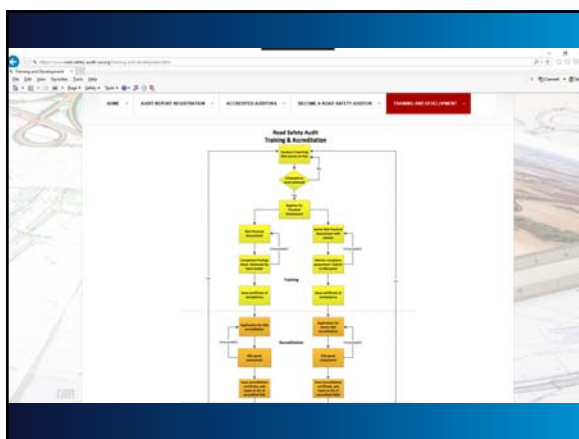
Training and Development

File Edit View Favorites Tools Help

HOME

AUDIT REPORT REGISTRATION

ACCREDITED AUDITORS

BECOME A ROAD SAFETY AUDITOR

TRAINING AND DEVELOPMENT

Road Safety Audit
Training & Accreditation

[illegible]

Training

Accreditation

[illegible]